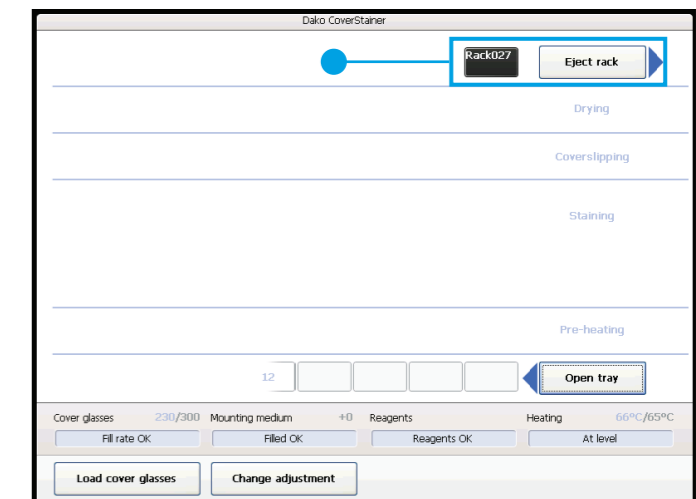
Dako CoverStainer

Rack027

Eject rack

Drying

Coverslipping

Staining

Pre-heating

12

Open tray

Cover glasses 230/300 Mounting medium +0 Reagents Heating 66°C/65°C

Fill rate OK

Filled OK

Reagents OK

At level

Load cover glasses

Change adjustment